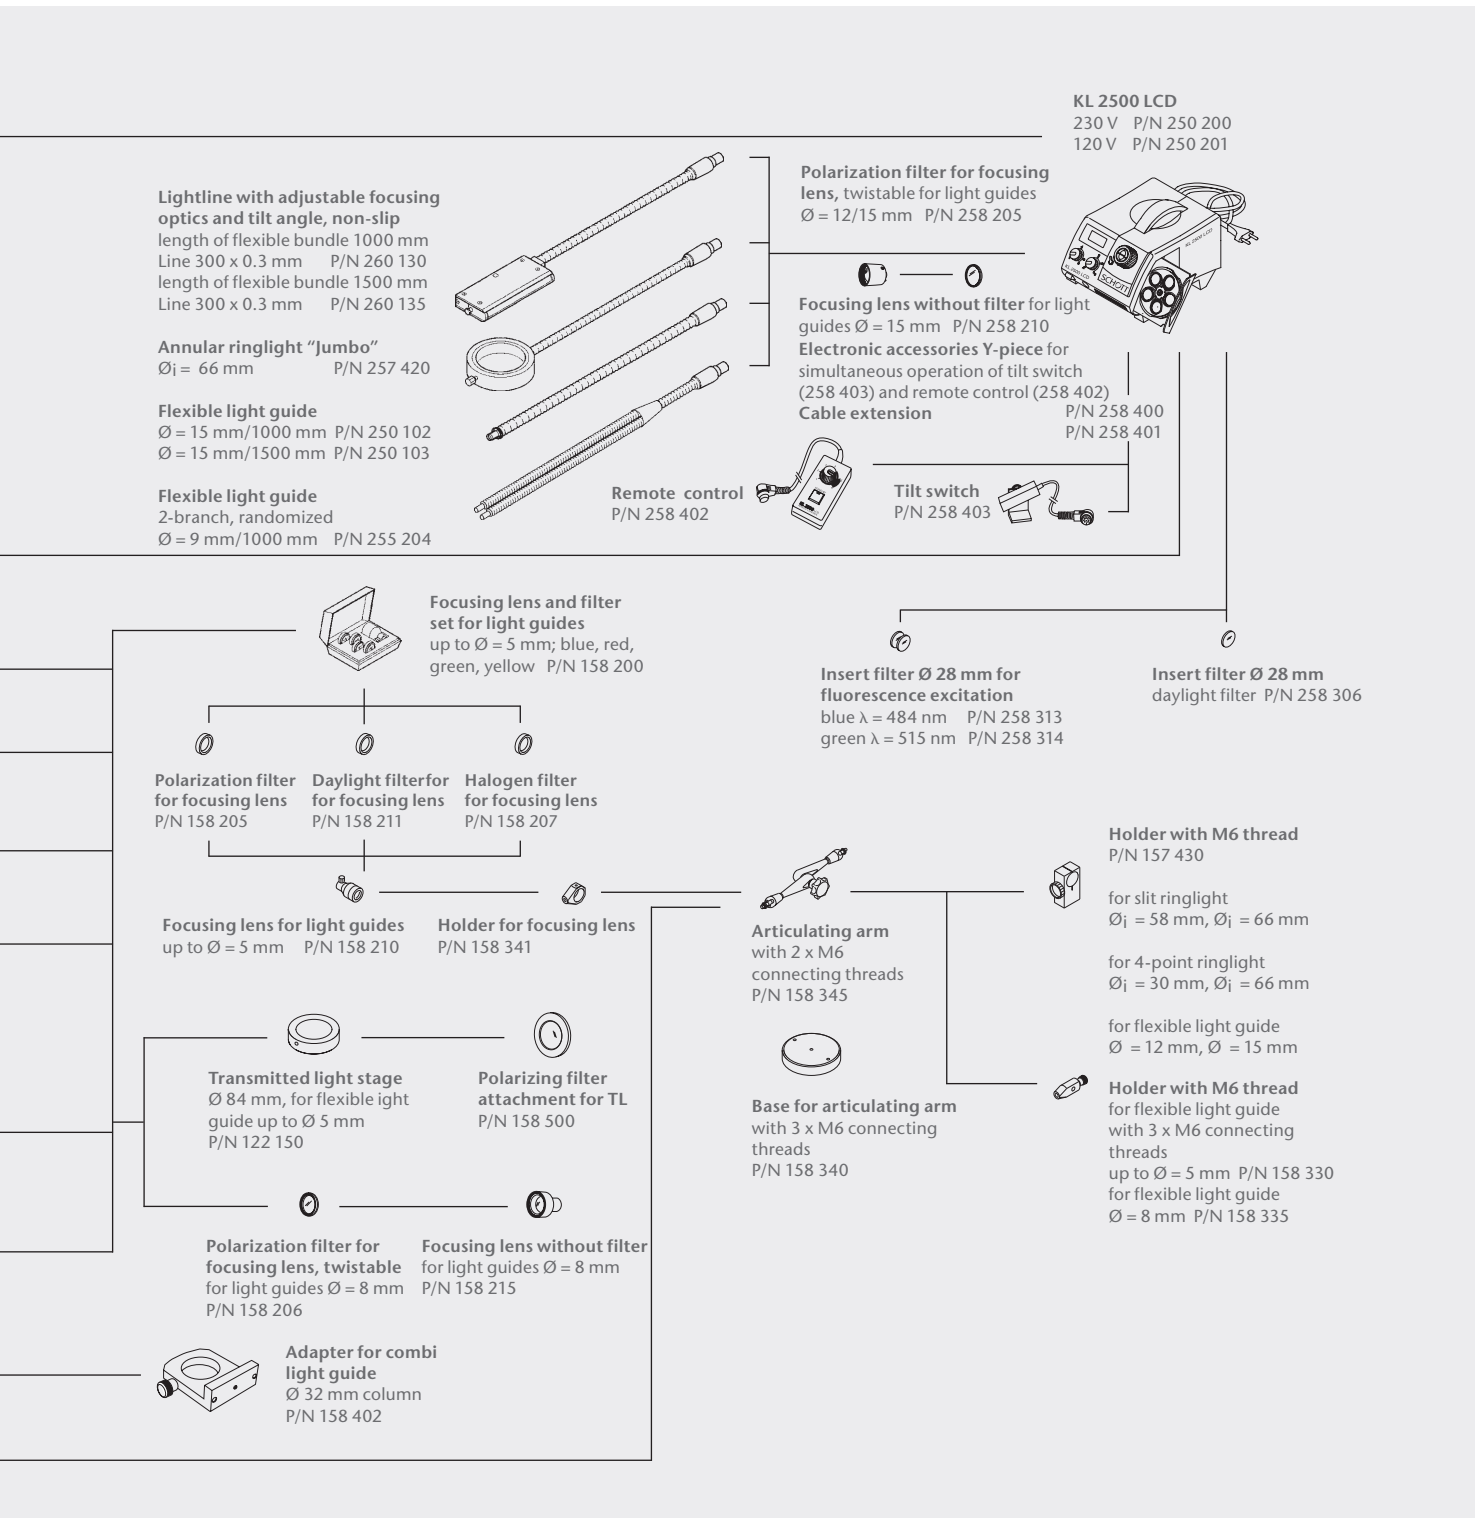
KL 2500 LCD
230 V P/N 250 200
120 V P/N 250 201

Lightline with adjustable focusing optics and tilt angle, non-slip
length of flexible bundle 1000 mm
Line 300 x 0.3 mm P/N 260 130
length of flexible bundle 1500 mm
Line 300 x 0.3 mm P/N 260 135

Annular ringlight "Jumbo"
Øi = 66 mm P/N 257 420

Flexible light guide
Ø = 15 mm/1000 mm P/N 250 102
Ø = 15 mm/1500 mm P/N 250 103

Flexible light guide
2-branch, randomized
Ø = 9 mm/1000 mm P/N 255 204

Polarization filter for focusing lens, twistable for light guides Ø = 12/15 mm P/N 258 205

Focusing lens without filter for light guides Ø = 15 mm P/N 258 210
Electronic accessories Y-piece for simultaneous operation of tilt switch (258 403) and remote control (258 402)
Cable extension P/N 258 400
P/N 258 401

Remote control
P/N 258 402

Tilt switch
P/N 258 403

Focusing lens and filter set for light guides
up to Ø = 5 mm; blue, red, green, yellow P/N 158 200

Insert filter Ø 28 mm for fluorescence excitation
blue λ = 484 nm P/N 258 313
green λ = 515 nm P/N 258 314

Insert filter Ø 28 mm
daylight filter P/N 258 306

Polarization filter for focusing lens
P/N 158 205

Daylight filterfor for focusing lens
P/N 158 211

Halogen filter for focusing lens
P/N 158 207

Holder with M6 thread
P/N 157 430

for slit ringlight
Øi = 58 mm, Øi = 66 mm

for 4-point ringlight
Øi = 30 mm, Øi = 66 mm

for flexible light guide
Ø = 12 mm, Ø = 15 mm

Focusing lens for light guides
up to Ø = 5 mm P/N 158 210

Holder for focusing lens
P/N 158 341

Articulating arm
with 2 x M6 connecting threads
P/N 158 345

Transmitted light stage
Ø 84 mm, for flexible ight guide up to Ø 5 mm
P/N 122 150

Polarizing filter attachment for TL
P/N 158 500

Base for articulating arm
with 3 x M6 connecting threads
P/N 158 340

Holder with M6 thread
for flexible light guide with 3 x M6 connecting threads
up to Ø = 5 mm P/N 158 330
for flexible light guide
Ø = 8 mm P/N 158 335

Polarization filter for focusing lens, twistable
for light guides Ø = 8 mm
P/N 158 206

Focusing lens without filter
for light guides Ø = 8 mm
P/N 158 215

Adapter for combi light guide
Ø 32 mm column
P/N 158 402